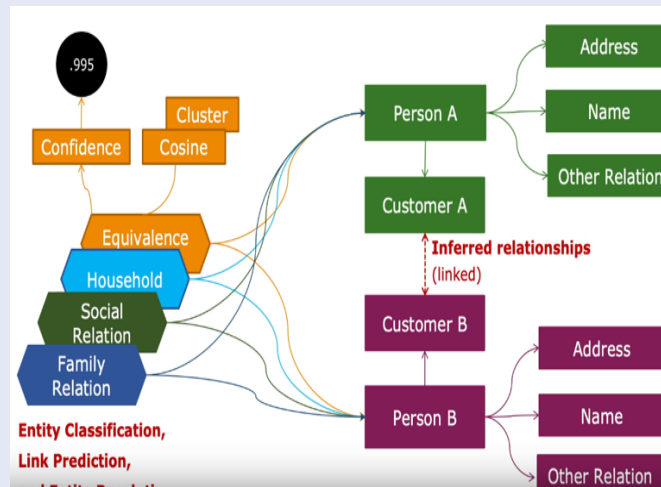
.995

Cluster

Confidence

Cosine

Equivalence

Household

Social Relation

Family Relation

Entity Classification, Link Prediction,

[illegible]

Person A

Address

Name

Other Relation

Customer A

Inferred relationships (linked)

Customer B

Person B

Address

Name

Other Relation